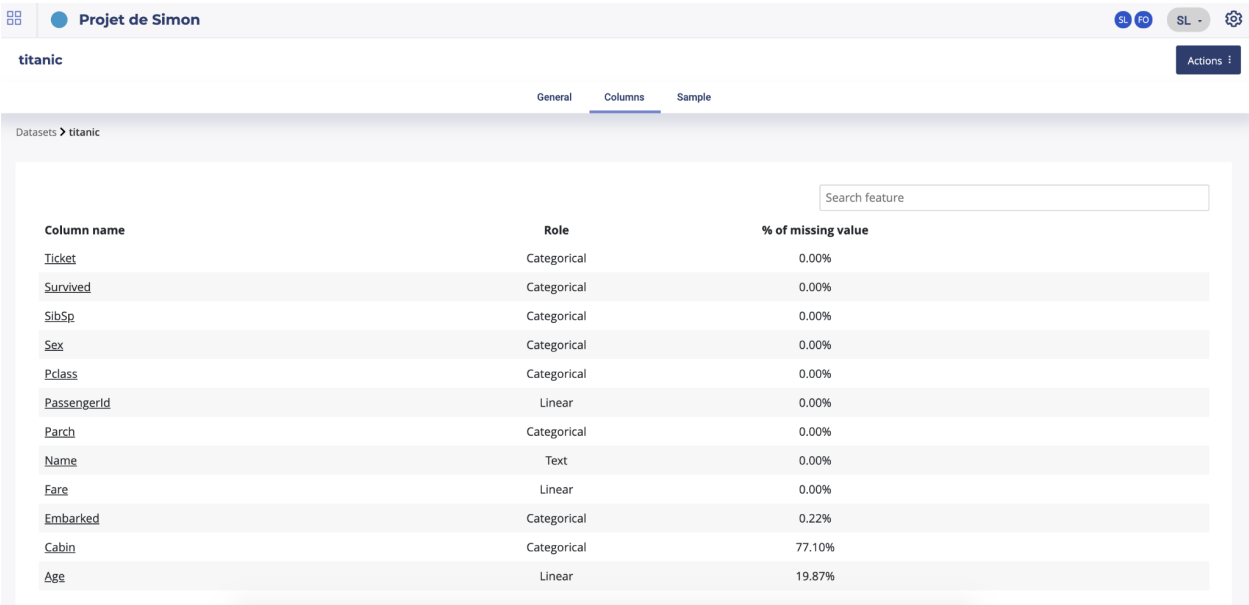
Projet de Simon

SL FO SL

titanic

Actions

General Columns Sample

Datasets > titanic

Search feature

| Column name | Role | % of missing value |
|---|---|---|
| Ticket | Categorical | 0.00% |
| Survived | Categorical | 0.00% |
| SibSp | Categorical | 0.00% |
| Sex | Categorical | 0.00% |
| Pclass | Categorical | 0.00% |
| PassengerId | Linear | 0.00% |
| Parch | Categorical | 0.00% |
| Name | Text | 0.00% |
| Fare | Linear | 0.00% |
| Embarked | Categorical | 0.22% |
| Cabin | Categorical | 77.10% |
| Age | Linear | 19.87% |